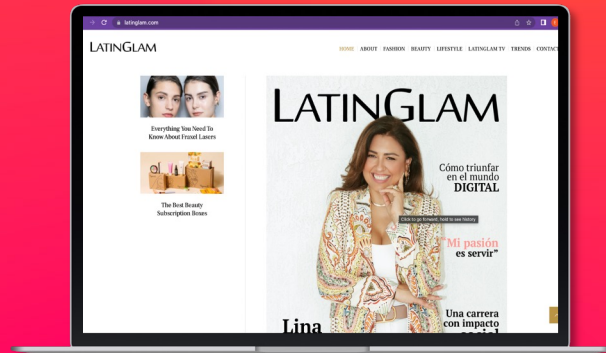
latinglam.com

LATINGLAM

HOME ABOUT FASHION BEAUTY LIFESTYLE LATINGLAM TV TRENDS CONTACT

Everything You Need To Know About Fraxel Lasers

The Best Beauty Subscription Boxes

LATINGLAM

Cómo triunfar en el mundo DIGITAL

Click to go forward, hold to see history

"Mi pasión es servir"

Una carrera con impacto

Lina